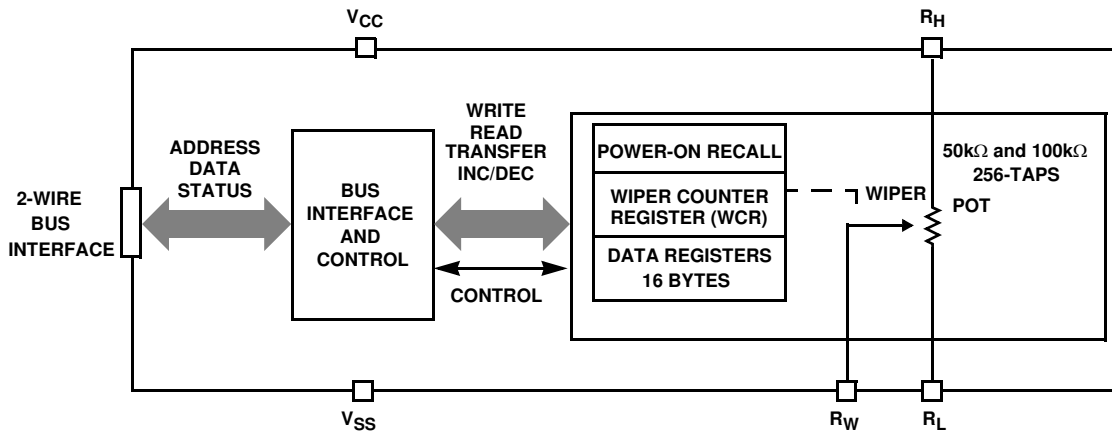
$V_{CC}$

$R_H$

2-WIRE BUS INTERFACE

ADDRESS DATA STATUS

BUS INTERFACE AND CONTROL

WRITE READ TRANSFER INC/DEC

CONTROL

POWER-ON RECALL

WIPER COUNTER REGISTER (WCR)

DATA REGISTERS 16 BYTES

WIPER

$50k\Omega$ and $100k\Omega$ 256-TAPS

POT

$V_{SS}$

$R_W$

$R_L$